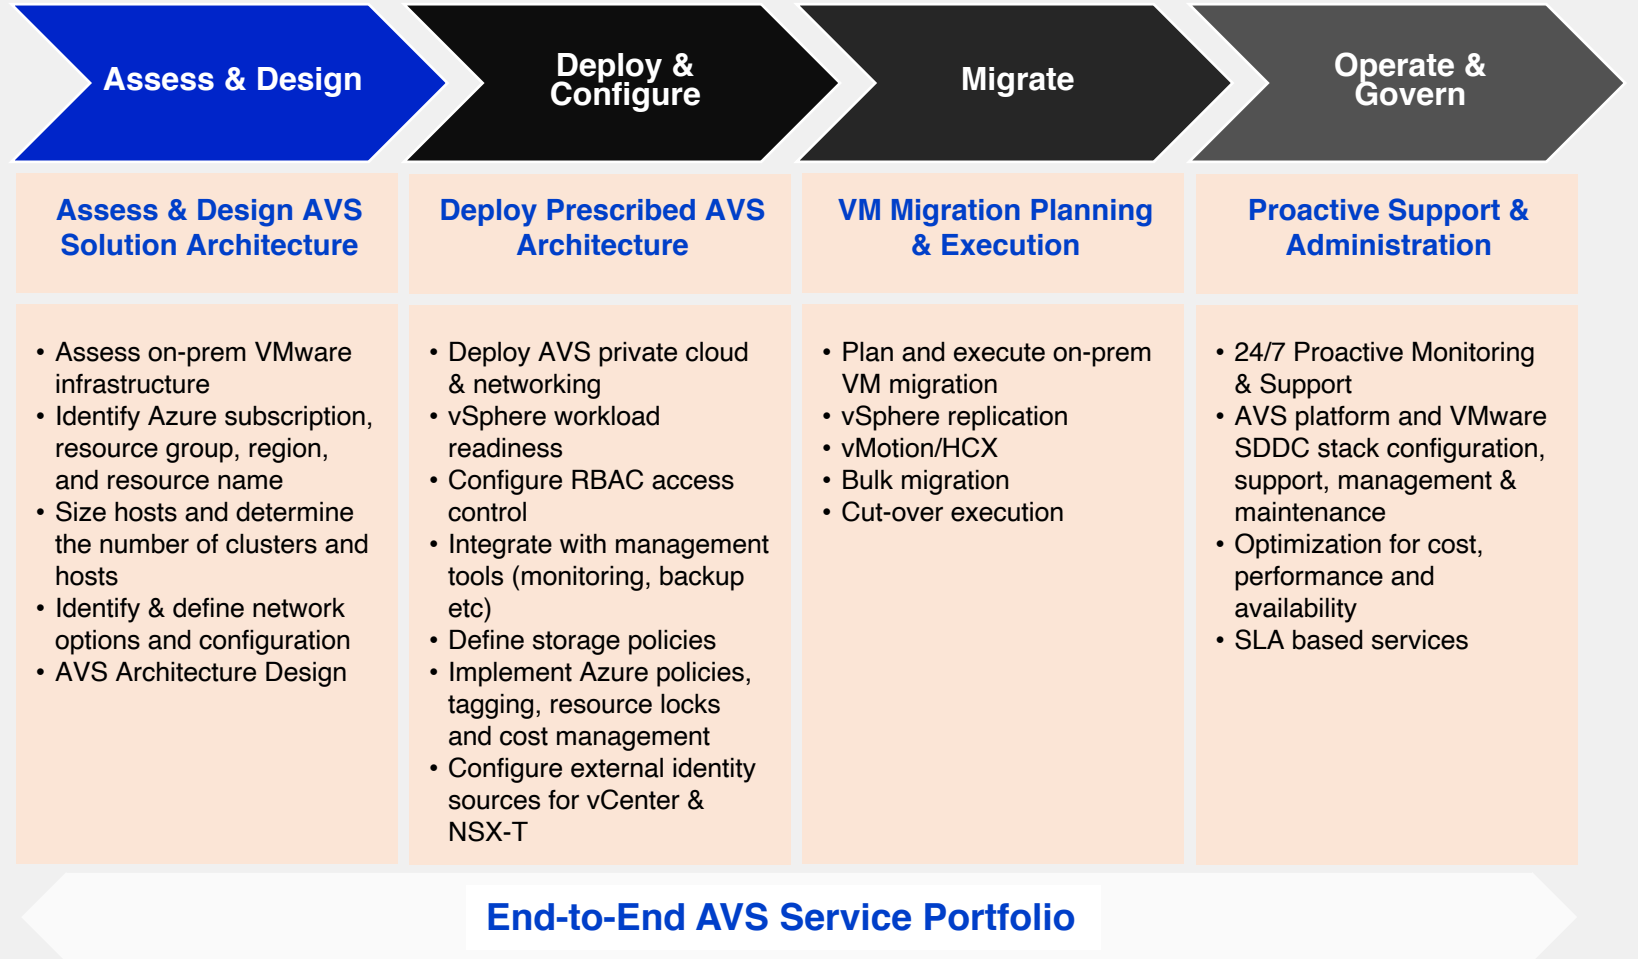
Assess & Design

Deploy & Configure

Migrate

Operate & Govern

Assess & Design AVS Solution Architecture

- Assess on-prem VMware infrastructure
- Identify Azure subscription, resource group, region, and resource name
- Size hosts and determine the number of clusters and hosts
- Identify & define network options and configuration
- AVS Architecture Design

Deploy Prescribed AVS Architecture

- Deploy AVS private cloud & networking
- vSphere workload readiness
- Configure RBAC access control
- Integrate with management tools (monitoring, backup etc)
- Define storage policies
- Implement Azure policies, tagging, resource locks and cost management
- Configure external identity sources for vCenter & NSX-T

VM Migration Planning & Execution

- Plan and execute on-prem VM migration
- vSphere replication
- vMotion/HCX
- Bulk migration
- Cut-over execution

Proactive Support & Administration

- 24/7 Proactive Monitoring & Support
- AVS platform and VMware SDDC stack configuration, support, management & maintenance
- Optimization for cost, performance and availability
- SLA based services

End-to-End AVS Service Portfolio